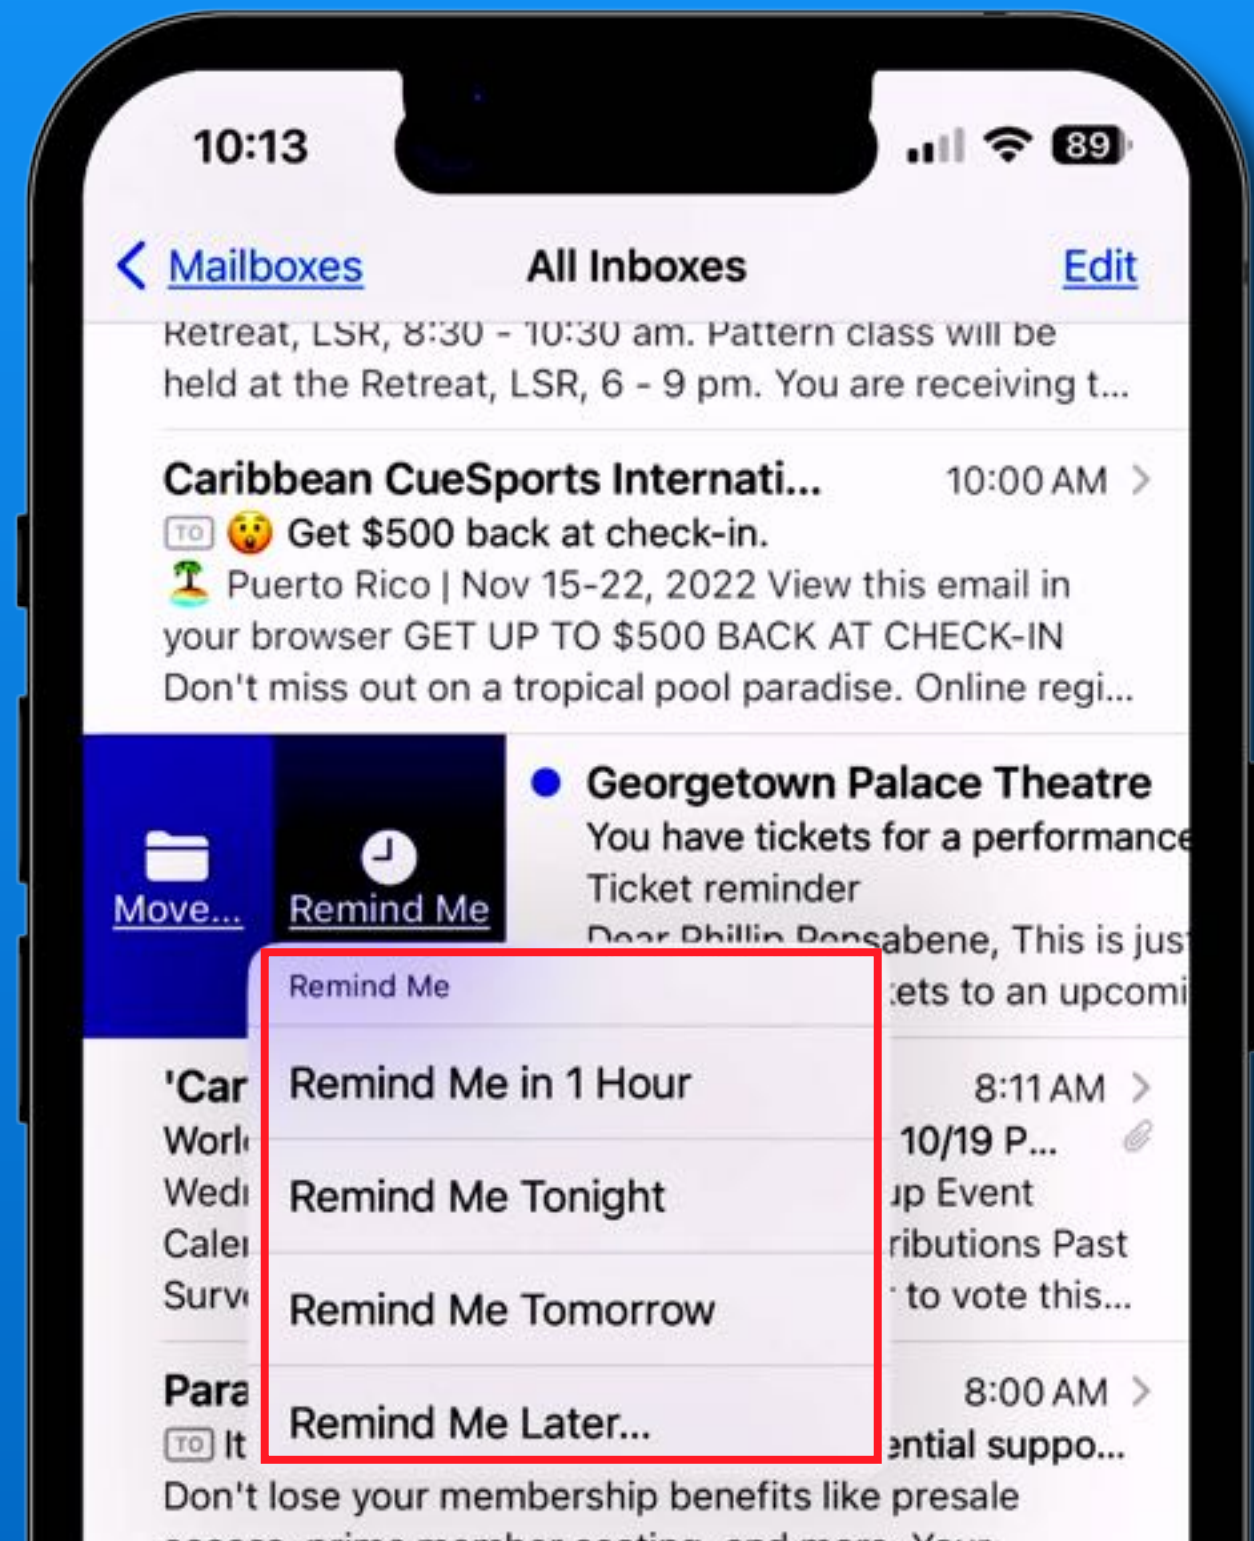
10:13

89

Mailboxes All Inboxes Edit

Retreat, LSR, 8:30 - 10:30 am. Pattern class will be held at the Retreat, LSR, 6 - 9 pm. You are receiving t...

Caribbean CueSports Internati... 10:00 AM
TO 😲 Get $500 back at check-in.
🏝️ Puerto Rico | Nov 15-22, 2022 View this email in your browser GET UP TO $500 BACK AT CHECK-IN Don't miss out on a tropical pool paradise. Online regi...

Move... Remind Me

Georgetown Palace Theatre
You have tickets for a performance
Ticket reminder
Dear Phillip Ponsabene, This is just
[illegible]ets to an upcomi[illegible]

Remind Me
Remind Me in 1 Hour
Remind Me Tonight
Remind Me Tomorrow
Remind Me Later...

'Car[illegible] 8:11 AM
Worl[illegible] 10/19 P...
Wed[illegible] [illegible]up Event
Cale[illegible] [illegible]ributions Past
Surv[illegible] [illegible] to vote this...

Para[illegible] 8:00 AM
TO It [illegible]ential suppo...
Don't lose your membership benefits like presale